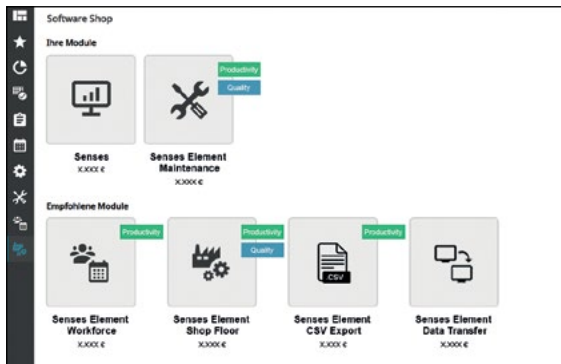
Software Shop

Ihre Module

Productivity
Quality

Senses
x.xxx €

Senses Element Maintenance
x.xxx €

Empfohlene Module

Productivity
Productivity
Quality
Productivity

CSV

Senses Element Workforce
x.xxx €

Senses Element Shop Floor
x.xxx €

Senses Element CSV Export
x.xxx €

Senses Element Data Transfer
x.xxx €